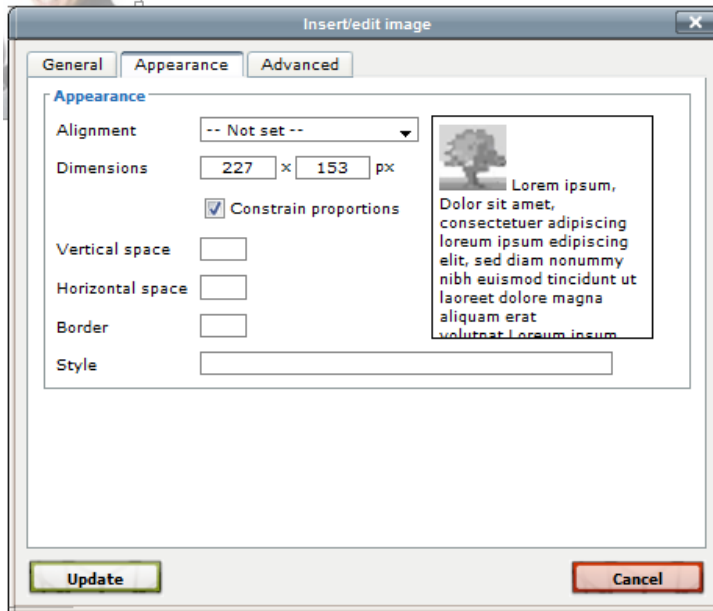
Insert/edit image

General
Appearance
Advanced

Appearance

Alignment
-- Not set --

Dimensions
227
x
153
px

Constrain proportions

Vertical space

Horizontal space

Border

Style

Lorem ipsum, Dolor sit amet, consectetuer adipiscing loreum ipsum edipiscing elit, sed diam nonummy nibh euismod tincidunt ut laoreet dolore magna aliquam erat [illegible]

Update

Cancel